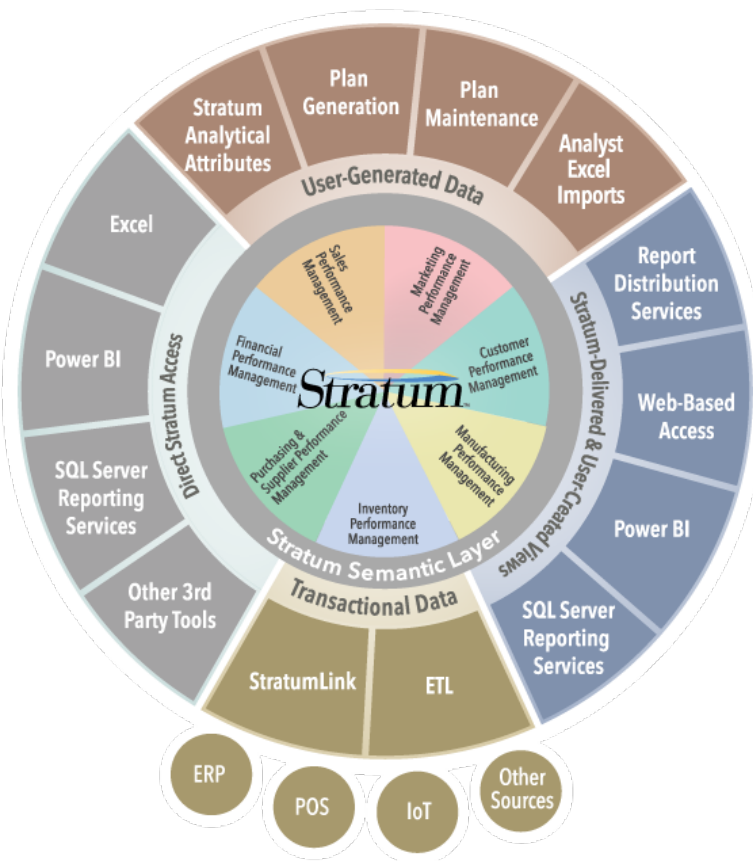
Stratum Analytical Attributes

Plan Generation

Plan Maintenance

Analyst Excel Imports

User-Generated Data

Excel

Power BI

SQL Server Reporting Services

Other 3rd Party Tools

Direct Stratum Access

Sales Performance Management

Marketing Performance Management

Customer Performance Management

Manufacturing Performance Management

Inventory Performance Management

Purchasing & Supplier Performance Management

Financial Performance Management

Stratum.

Stratum Semantic Layer

Report Distribution Services

Web-Based Access

Power BI

SQL Server Reporting Services

Stratum-Delivered & User-Created Views

Transactional Data

StratumLink

ETL

ERP

POS

IoT

Other Sources